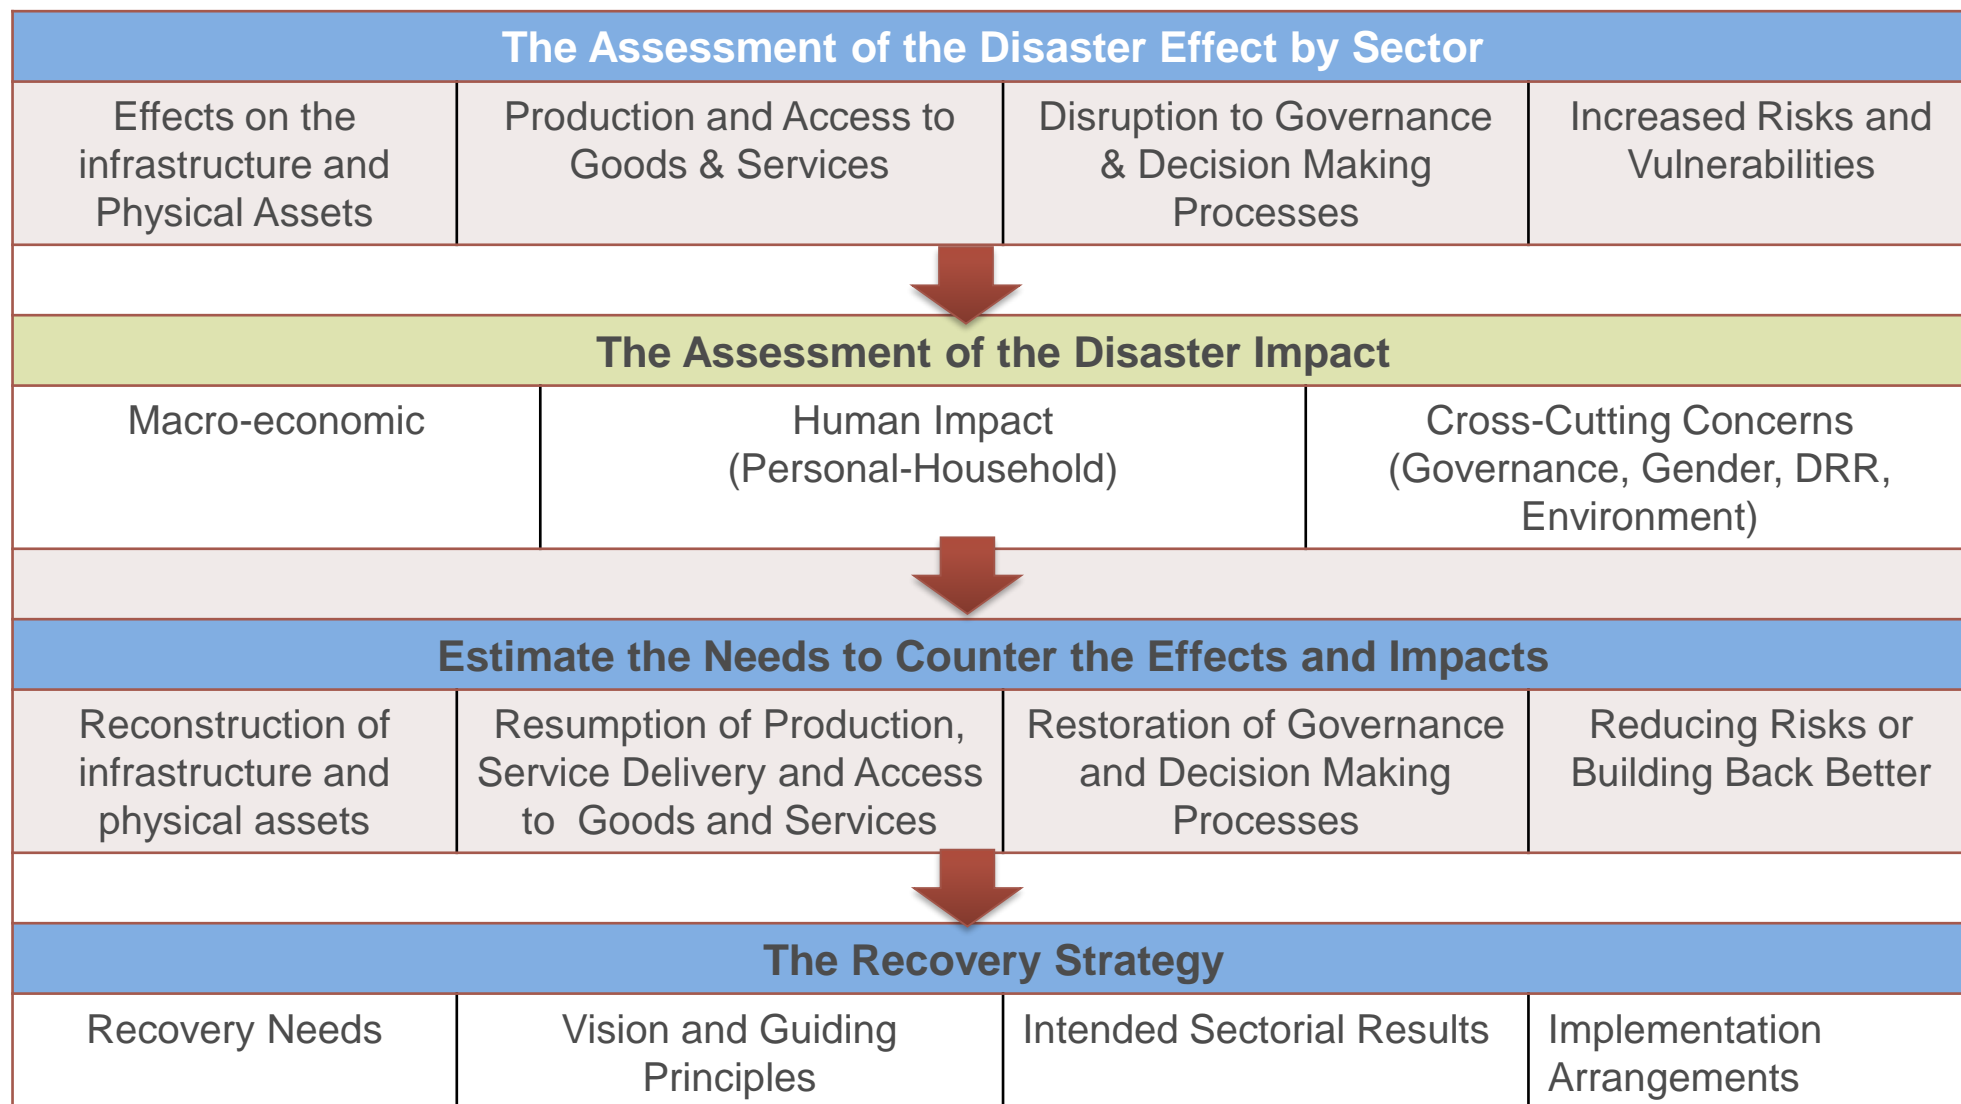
The Assessment of the Disaster Effect by Sector

| Effects on the infrastructure and Physical Assets | Production and Access to Goods & Services | Disruption to Governance & Decision Making Processes | Increased Risks and Vulnerabilities |
|---|---|---|---|

The Assessment of the Disaster Impact

| Macro-economic | Human Impact (Personal-Household) | Cross-Cutting Concerns (Governance, Gender, DRR, Environment) |
|---|---|---|

Estimate the Needs to Counter the Effects and Impacts

| Reconstruction of infrastructure and physical assets | Resumption of Production, Service Delivery and Access to Goods and Services | Restoration of Governance and Decision Making Processes | Reducing Risks or Building Back Better |
|---|---|---|---|

The Recovery Strategy

| Recovery Needs | Vision and Guiding Principles | Intended Sectorial Results | Implementation Arrangements |
|---|---|---|---|